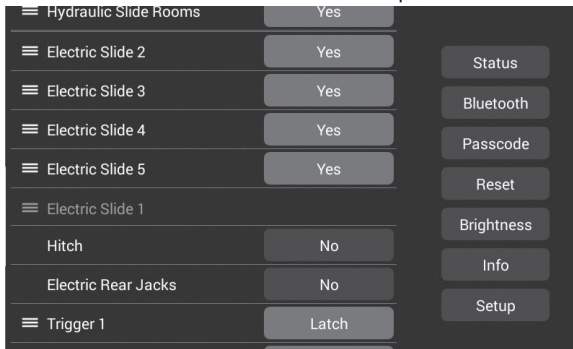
Hydraulic Slide Rooms Yes
Electric Slide 2 Yes
Electric Slide 3 Yes
Electric Slide 4 Yes
Electric Slide 5 Yes
Electric Slide 1
Hitch No
Electric Rear Jacks No
Trigger 1 Latch

Status
Bluetooth
Passcode
Reset
Brightness
Info
Setup